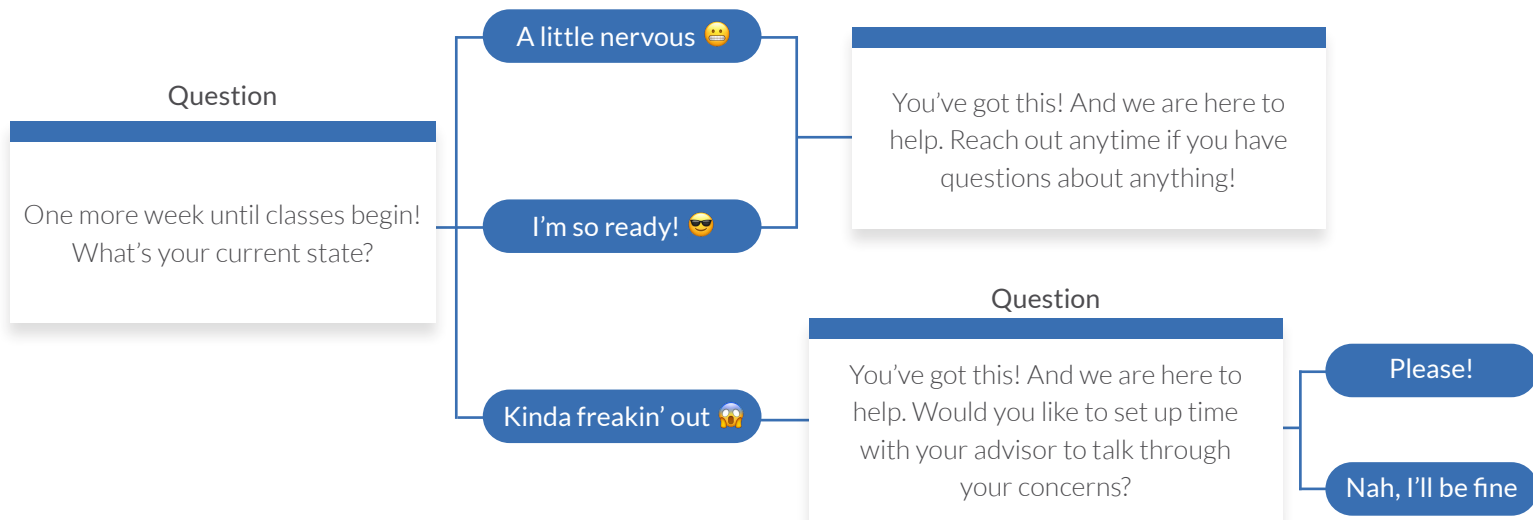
Question

One more week until classes begin! What's your current state?

A little nervous 😬

I'm so ready! 😎

Kinda freakin' out 😱

You've got this! And we are here to help. Reach out anytime if you have questions about anything!

Question

You've got this! And we are here to help. Would you like to set up time with your advisor to talk through your concerns?

Please!

Nah, I'll be fine